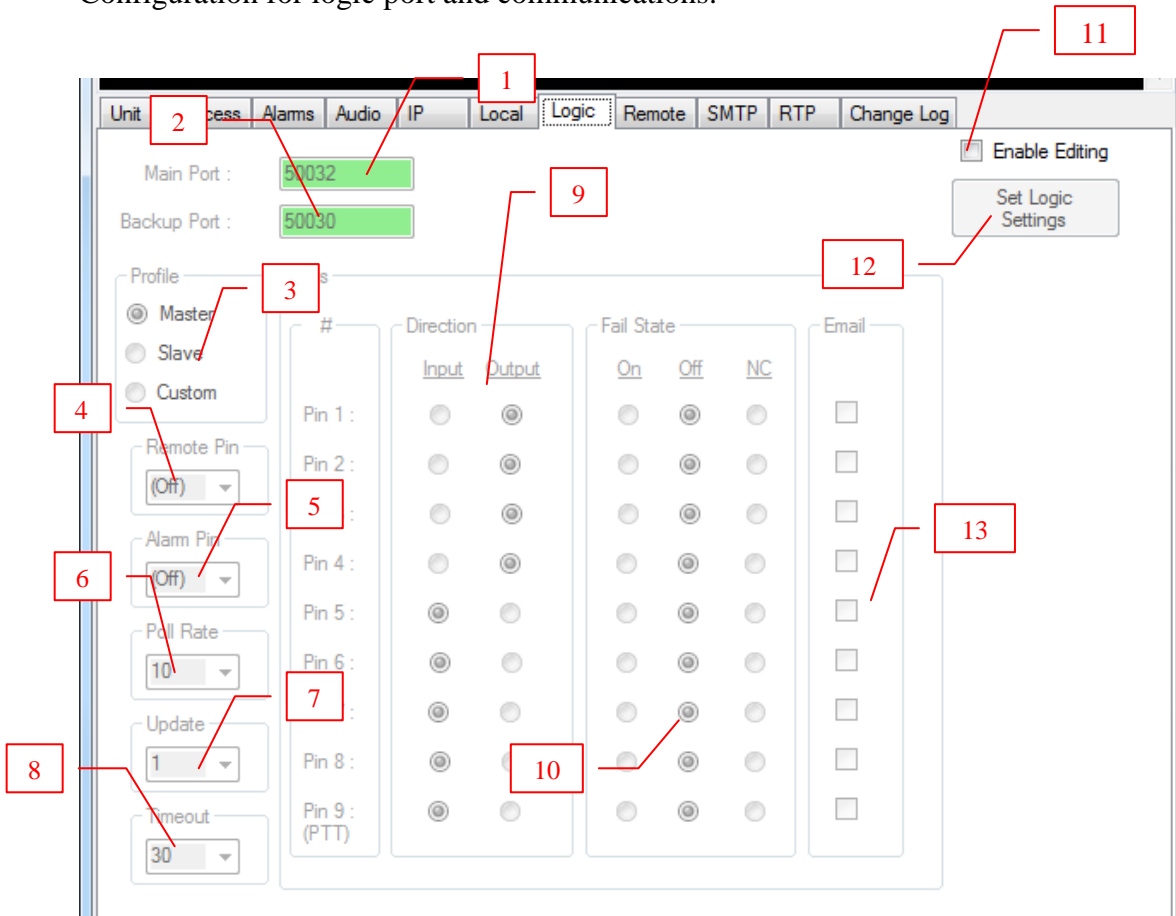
Configuration for logic port and communications.

11

1

Unit | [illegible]cess | Alarms | Audio | IP | Local | Logic | Remote | SMTP | RTP | Change Log

2

Enable Editing

Main Port : 50032

9

Set Logic Settings

Backup Port : 50030

12

Profile

3

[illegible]s

Master

Slave

Custom

#

Direction

Input Output

Fail State

On Off NC

Email

4

Pin 1 :

Remote Pin

Pin 2 :

(Off)

5

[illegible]:

13

Alarm Pin

6

(Off)

Pin 4 :

Pin 5 :

Poll Rate

10

Pin 6 :

7

Update

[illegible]:

8

1

Pin 8 :

10

Timeout

Pin 9 : (PTT)

30